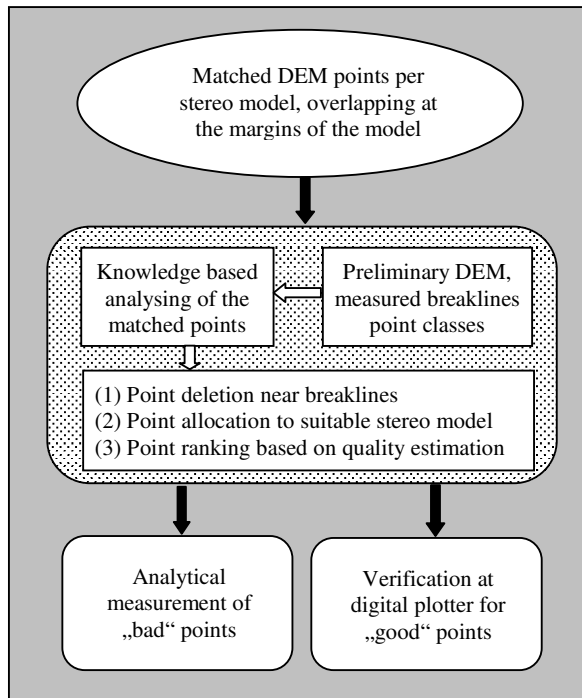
Matched DEM points per stereo model, overlapping at the margins of the model

Knowledge based analysing of the matched points

Preliminary DEM, measured breaklines point classes

(1) Point deletion near breaklines
(2) Point allocation to suitable stereo model
(3) Point ranking based on quality estimation

Analytical measurement of „bad“ points

Verification at digital plotter for „good“ points